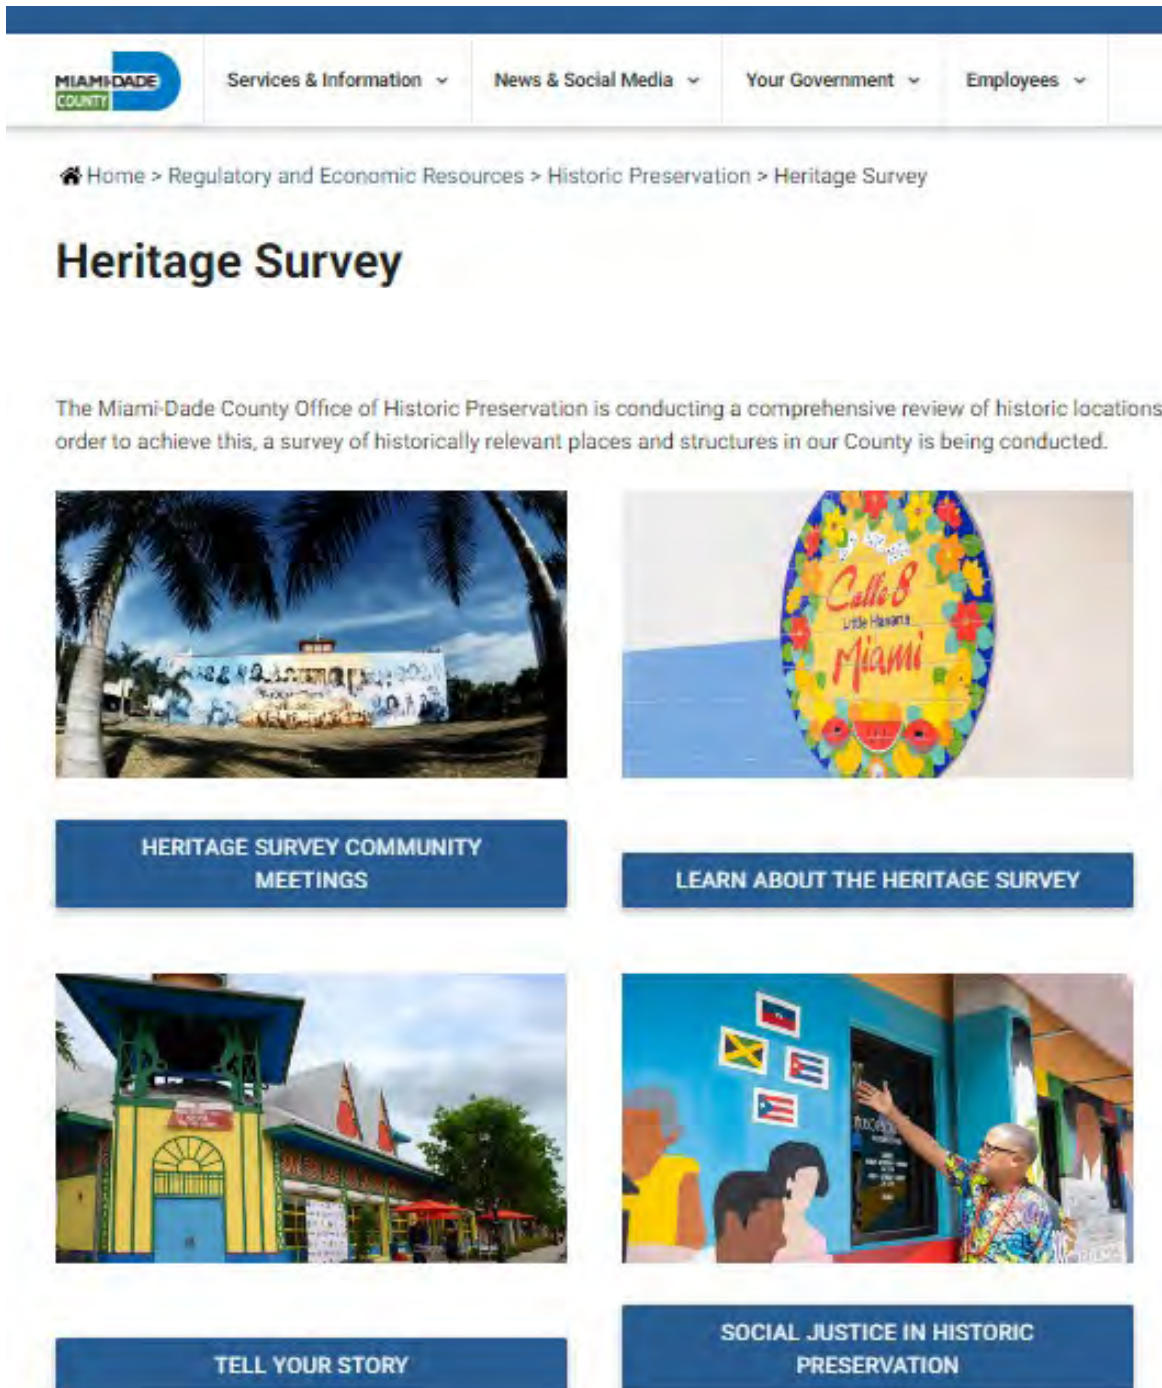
MIAMI-DADE COUNTY

Services & Information

News & Social Media

Your Government

Employees

Home > Regulatory and Economic Resources > Historic Preservation > Heritage Survey

Heritage Survey

The Miami-Dade County Office of Historic Preservation is conducting a comprehensive review of historic locations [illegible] order to achieve this, a survey of historically relevant places and structures in our County is being conducted.

Calle 8 Little Havana Miami

HERITAGE SURVEY COMMUNITY MEETINGS

LEARN ABOUT THE HERITAGE SURVEY

TELL YOUR STORY

SOCIAL JUSTICE IN HISTORIC PRESERVATION